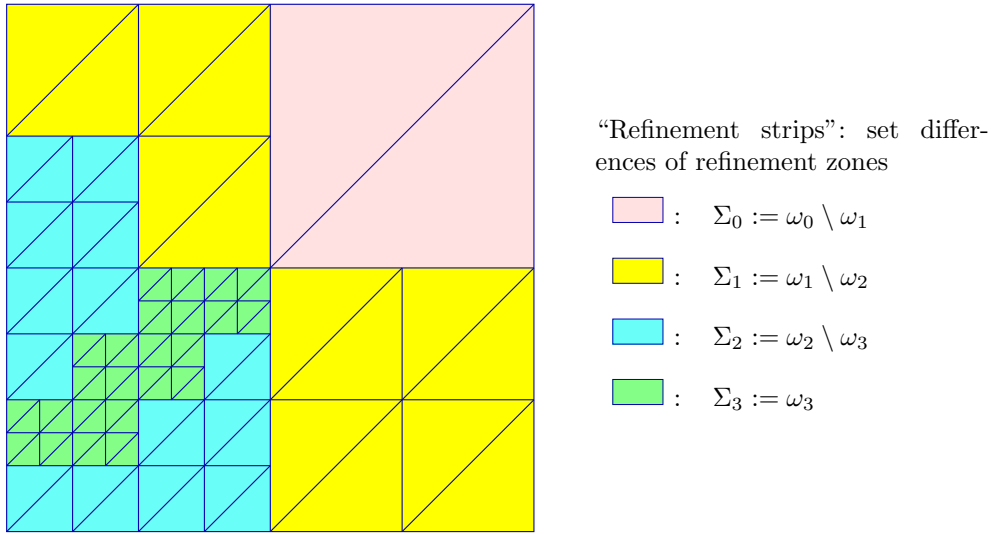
“Refinement strips”: set differences of refinement zones

: $\Sigma_0 := \omega_0 \setminus \omega_1$

: $\Sigma_1 := \omega_1 \setminus \omega_2$

: $\Sigma_2 := \omega_2 \setminus \omega_3$

: $\Sigma_3 := \omega_3$